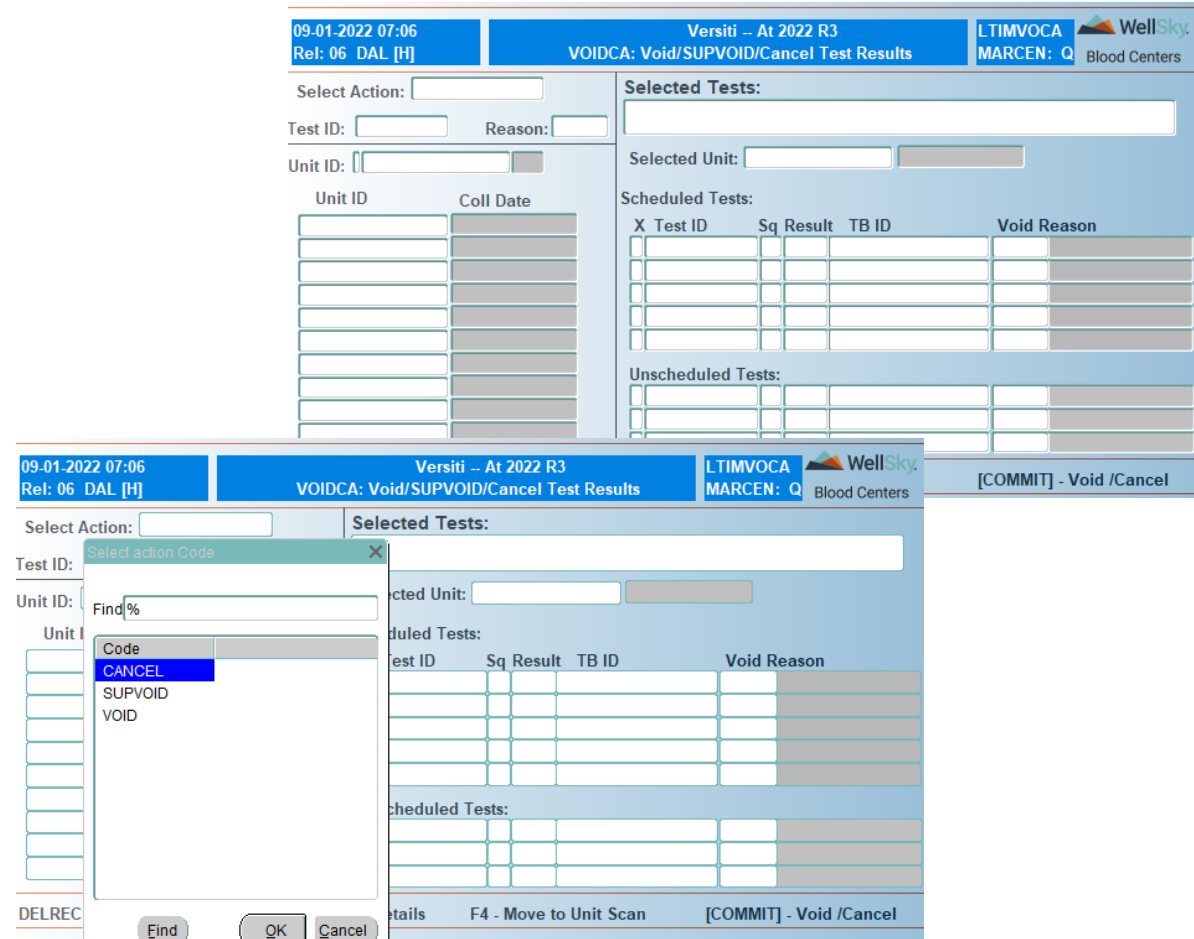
09-01-2022 07:06
Rel: 06 DAL [H]

Versiti -- At 2022 R3
VOIDCA: Void/SUPVOID/Cancel Test Results

LTIMVOCA
MARCEN: Q

WellSky.
Blood Centers

Select Action:
Test ID:
Reason:
Unit ID:

Unit ID
Coll Date

Selected Tests:
Selected Unit:
Scheduled Tests:

| X | Test ID | Sq | Result | TB ID | Void Reason |
|---|---|---|---|---|---|

Unscheduled Tests:

[COMMIT] - Void /Cancel

09-01-2022 07:06
Rel: 06 DAL [H]

Versiti -- At 2022 R3
VOIDCA: Void/SUPVOID/Cancel Test Results

LTIMVOCA
MARCEN: Q

WellSky.
Blood Centers

Select Action:
Test ID:
Unit ID:
Unit I

Select action Code

Find %

Code
CANCEL
SUPVOID
VOID

Find
OK
Cancel

Selected Tests:
ected Unit:
duled Tests:

| Test ID | Sq | Result | TB ID | Void Reason |
|---|---|---|---|---|

cheduled Tests:

DELREC
etails
F4 - Move to Unit Scan
[COMMIT] - Void /Cancel